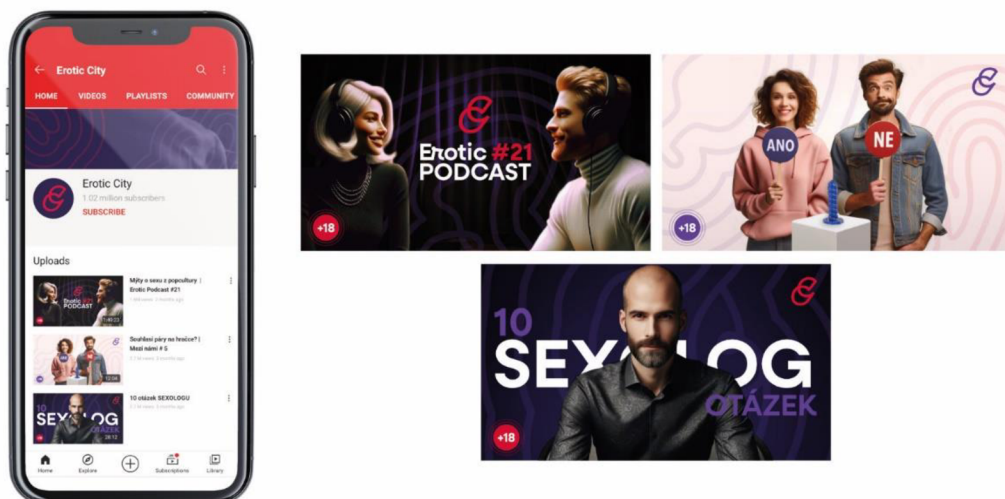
Erotic City

HOME VIDEOS PLAYLISTS COMMUNITY

Erotic City
1.02 million subscribers
SUBSCRIBE

Uploads

Erotic PODCAST
1:40:23
Mýty o sexu z popculture | Erotic Podcast #21
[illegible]

12:08
Souhlasí páry na fesčce? | Mezi námi # 5
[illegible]

10 SEXOLOG OTÁZEK
26:12
10 otázek SEXOLOGU
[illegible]

Home Explore Subscriptions Library

Erotic #21 PODCAST
+18

ANO
NE
+18

10 SEXOLOG OTÁZEK
+18